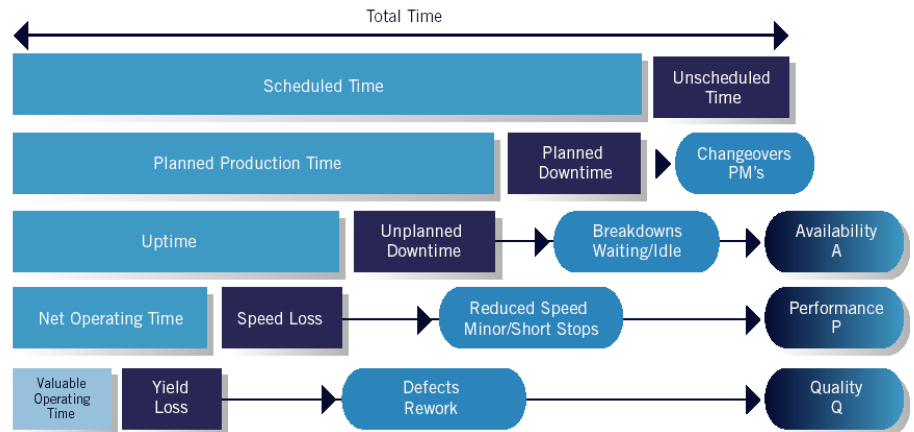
Total Time

Scheduled Time

Unscheduled Time

Planned Production Time

Planned Downtime

Changeovers PM's

Uptime

Unplanned Downtime

Breakdowns Waiting/Idle

Availability A

Net Operating Time

Speed Loss

Reduced Speed Minor/Short Stops

Performance P

Valuable Operating Time

Yield Loss

Defects Rework

Quality Q